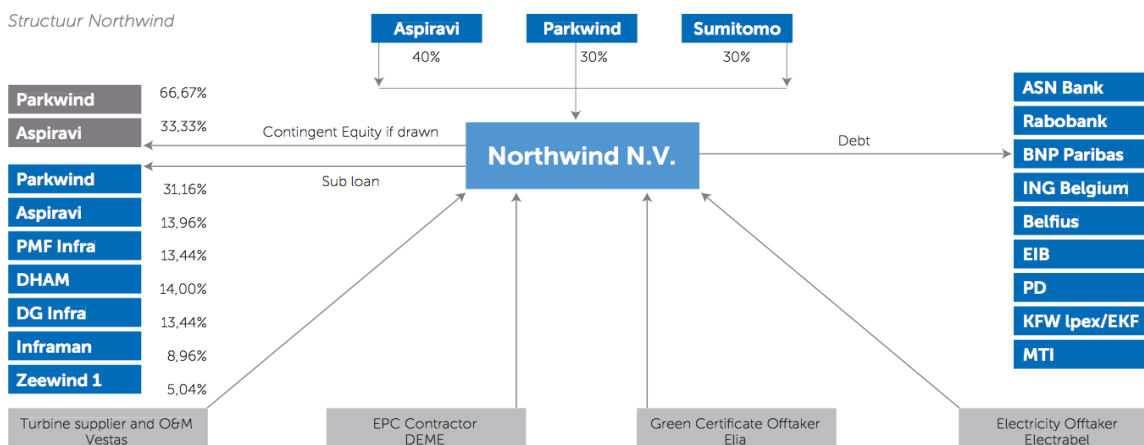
Structuur Northwind

Aspiravi
40%

Parkwind
30%

Sumitomo
30%

Parkwind 66,67%
Aspiravi 33,33%

Contingent Equity if drawn

Sub loan

Parkwind 31,16%
Aspiravi 13,96%
PMF Infra 13,44%
DHAM 14,00%
DG Infra 13,44%
Inframan 8,96%
Zeewind 1 5,04%

Northwind N.V.

Debt

ASN Bank
Rabobank
BNP Paribas
ING Belgium
Belfius
EIB
PD
KFW Ipex/EKF
MTI

Turbine supplier and O&M
Vestas

EPC Contractor
DEME

Green Certificate Offtaker
Elia

Electricity Offtaker
Electrabel